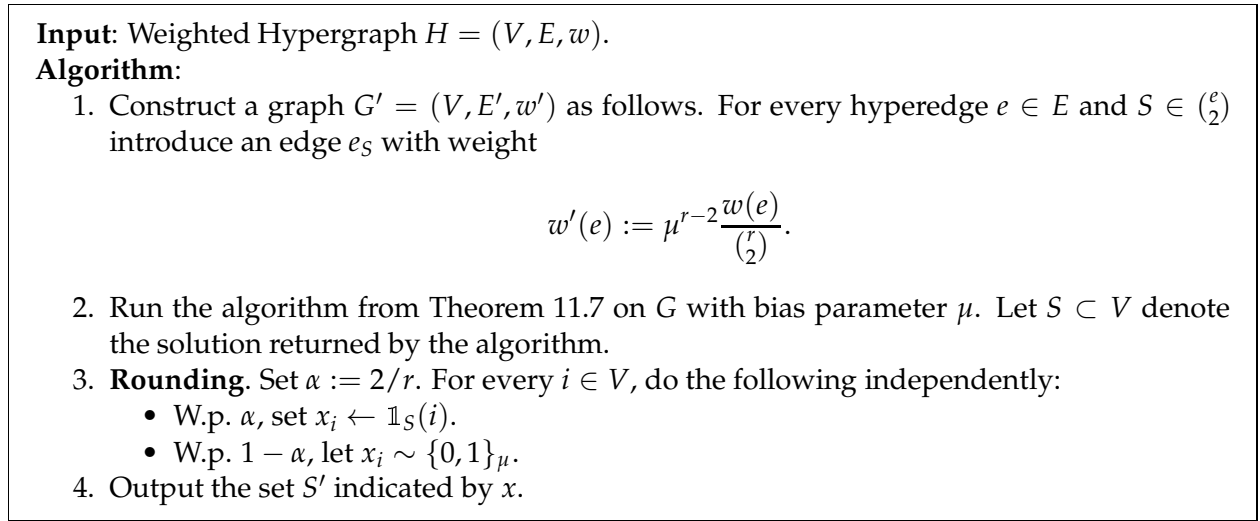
**Input**: Weighted Hypergraph $H = (V, E, w)$.
**Algorithm**:

1. Construct a graph $G' = (V, E', w')$ as follows. For every hyperedge $e \in E$ and $S \in \binom{e}{2}$ introduce an edge $e_S$ with weight

$$w'(e) := \mu^{r-2} \frac{w(e)}{\binom{r}{2}}.$$

2. Run the algorithm from Theorem 11.7 on $G$ with bias parameter $\mu$. Let $S \subset V$ denote the solution returned by the algorithm.
3. **Rounding**. Set $\alpha := 2/r$. For every $i \in V$, do the following independently:
   • W.p. $\alpha$, set $x_i \leftarrow \mathbb{1}_S(i)$.
   • W.p. $1 - \alpha$, let $x_i \sim \{0, 1\}_\mu$.
4. Output the set $S'$ indicated by $x$.